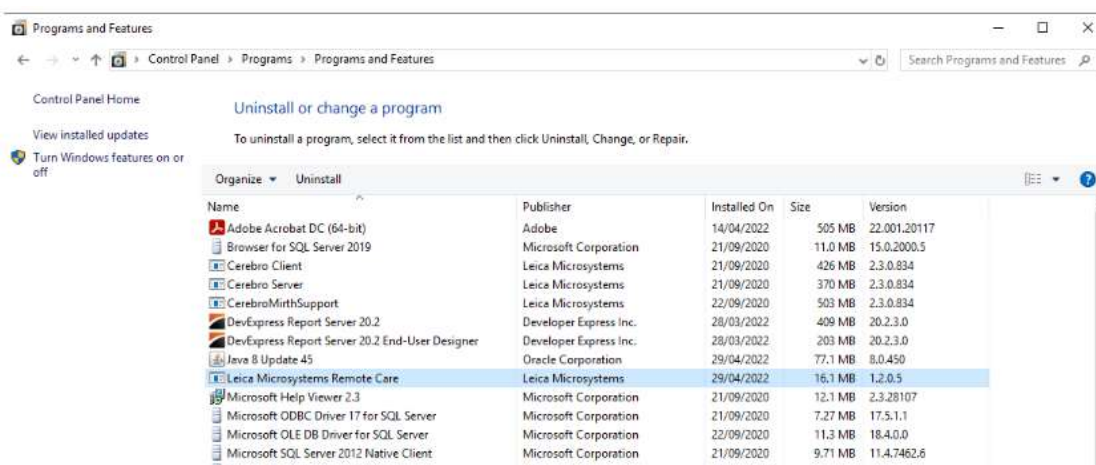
Programs and Features

Control Panel › Programs › Programs and Features

Search Programs and Features

Control Panel Home

View installed updates

Turn Windows features on or off

Uninstall or change a program

To uninstall a program, select it from the list and then click Uninstall, Change, or Repair.

Organize ▾ Uninstall

| Name | Publisher | Installed On | Size | Version |
|---|---|---|---|---|
| Adobe Acrobat DC (64-bit) | Adobe | 14/04/2022 | 505 MB | 22.001.20117 |
| Browser for SQL Server 2019 | Microsoft Corporation | 21/09/2020 | 11.0 MB | 15.0.2000.5 |
| Cerebro Client | Leica Microsystems | 21/09/2020 | 426 MB | 2.3.0.834 |
| Cerebro Server | Leica Microsystems | 21/09/2020 | 370 MB | 2.3.0.834 |
| CerebroMirthSupport | Leica Microsystems | 22/09/2020 | 503 MB | 2.3.0.834 |
| DevExpress Report Server 20.2 | Developer Express Inc. | 28/03/2022 | 409 MB | 20.2.3.0 |
| DevExpress Report Server 20.2 End-User Designer | Developer Express Inc. | 28/03/2022 | 203 MB | 20.2.3.0 |
| Java 8 Update 45 | Oracle Corporation | 29/04/2022 | 77.1 MB | 8.0.450 |
| Leica Microsystems Remote Care | Leica Microsystems | 29/04/2022 | 16.1 MB | 1.2.0.5 |
| Microsoft Help Viewer 2.3 | Microsoft Corporation | 21/09/2020 | 12.1 MB | 2.3.28107 |
| Microsoft ODBC Driver 17 for SQL Server | Microsoft Corporation | 21/09/2020 | 7.27 MB | 17.5.1.1 |
| Microsoft OLE DB Driver for SQL Server | Microsoft Corporation | 22/09/2020 | 11.3 MB | 18.4.0.0 |
| Microsoft SQL Server 2012 Native Client | Microsoft Corporation | 21/09/2020 | 9.71 MB | 11.4.7462.6 |